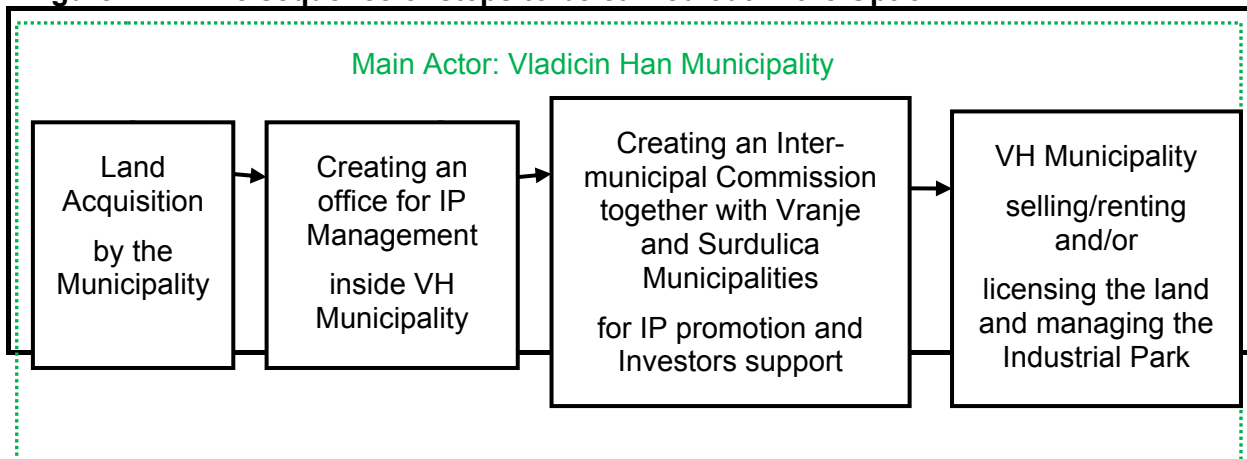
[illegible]

Main Actor: Vladicin Han Municipality

Land Acquisition by the Municipality

Creating an office for IP Management inside VH Municipality

Creating an Inter-municipal Commission together with Vranje and Surdulica Municipalities for IP promotion and Investors support

VH Municipality selling/renting and/or licensing the land and managing the Industrial Park